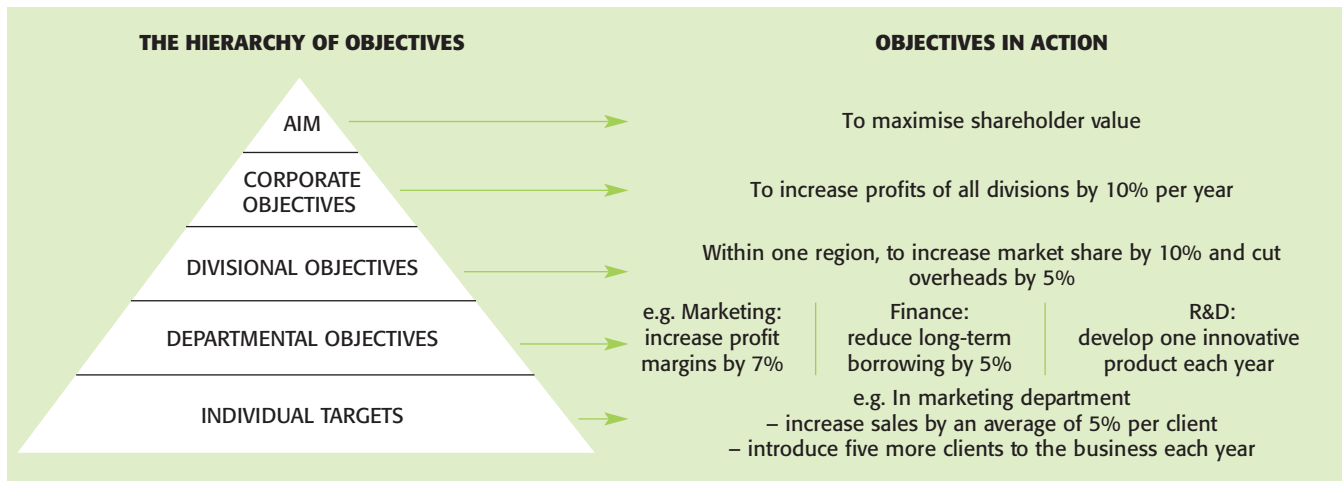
THE HIERARCHY OF OBJECTIVES

OBJECTIVES IN ACTION

AIM

To maximise shareholder value

CORPORATE OBJECTIVES

To increase profits of all divisions by 10% per year

DIVISIONAL OBJECTIVES

Within one region, to increase market share by 10% and cut overheads by 5%

DEPARTMENTAL OBJECTIVES

e.g. Marketing: increase profit margins by 7%

Finance: reduce long-term borrowing by 5%

R&D: develop one innovative product each year

INDIVIDUAL TARGETS

e.g. In marketing department
– increase sales by an average of 5% per client
– introduce five more clients to the business each year